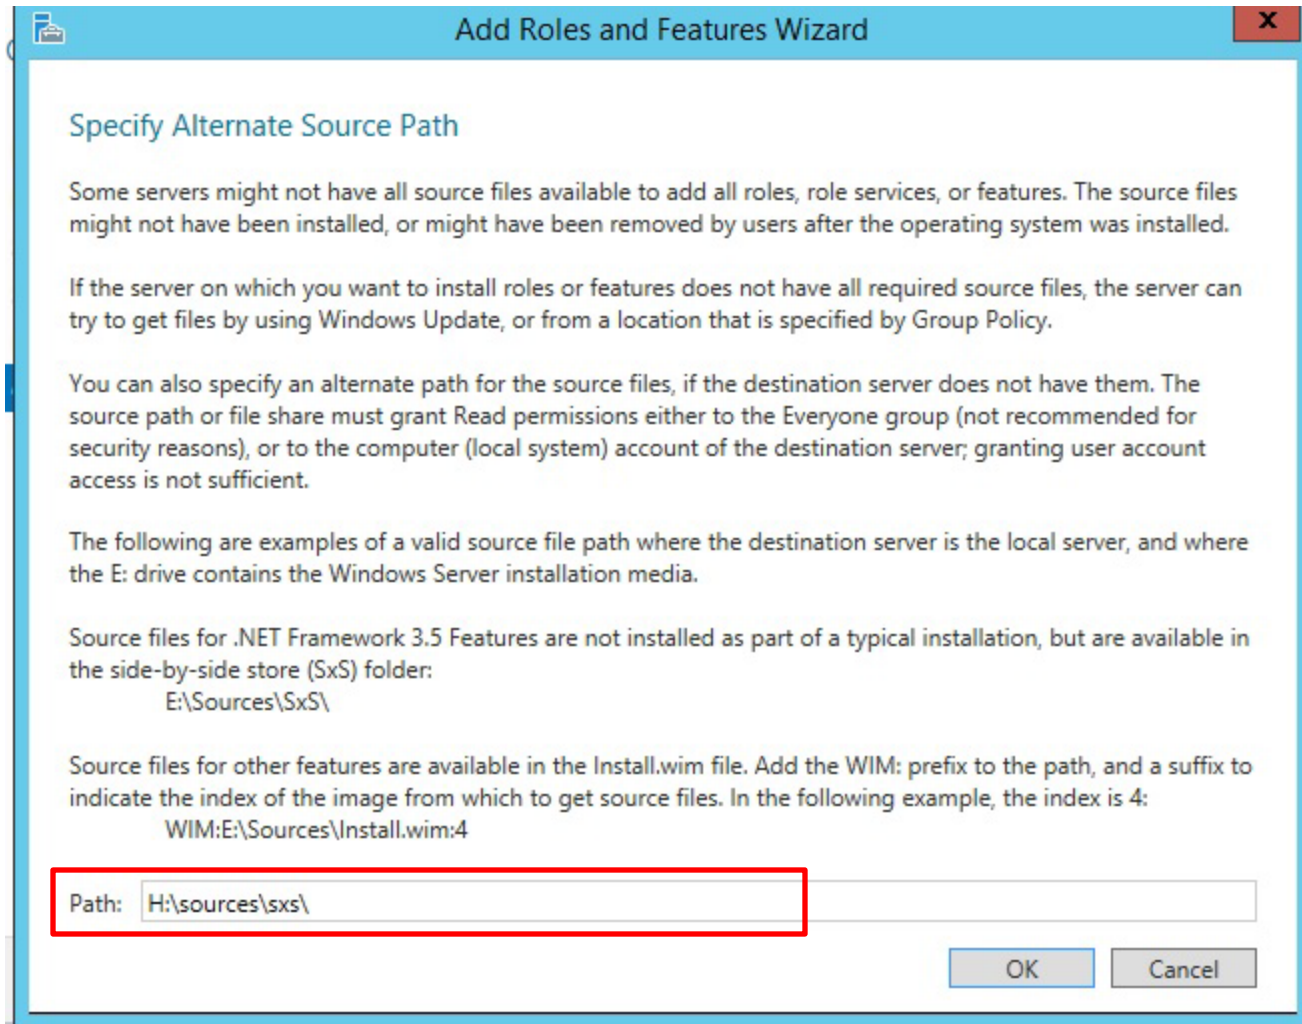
Add Roles and Features Wizard

X

Specify Alternate Source Path

Some servers might not have all source files available to add all roles, role services, or features. The source files might not have been installed, or might have been removed by users after the operating system was installed.

If the server on which you want to install roles or features does not have all required source files, the server can try to get files by using Windows Update, or from a location that is specified by Group Policy.

You can also specify an alternate path for the source files, if the destination server does not have them. The source path or file share must grant Read permissions either to the Everyone group (not recommended for security reasons), or to the computer (local system) account of the destination server; granting user account access is not sufficient.

The following are examples of a valid source file path where the destination server is the local server, and where the E: drive contains the Windows Server installation media.

Source files for .NET Framework 3.5 Features are not installed as part of a typical installation, but are available in the side-by-side store (SxS) folder:
E:\Sources\SxS\

Source files for other features are available in the Install.wim file. Add the WIM: prefix to the path, and a suffix to indicate the index of the image from which to get source files. In the following example, the index is 4:
WIM:E:\Sources\Install.wim:4

Path: H:\sources\sxs\

OK

Cancel